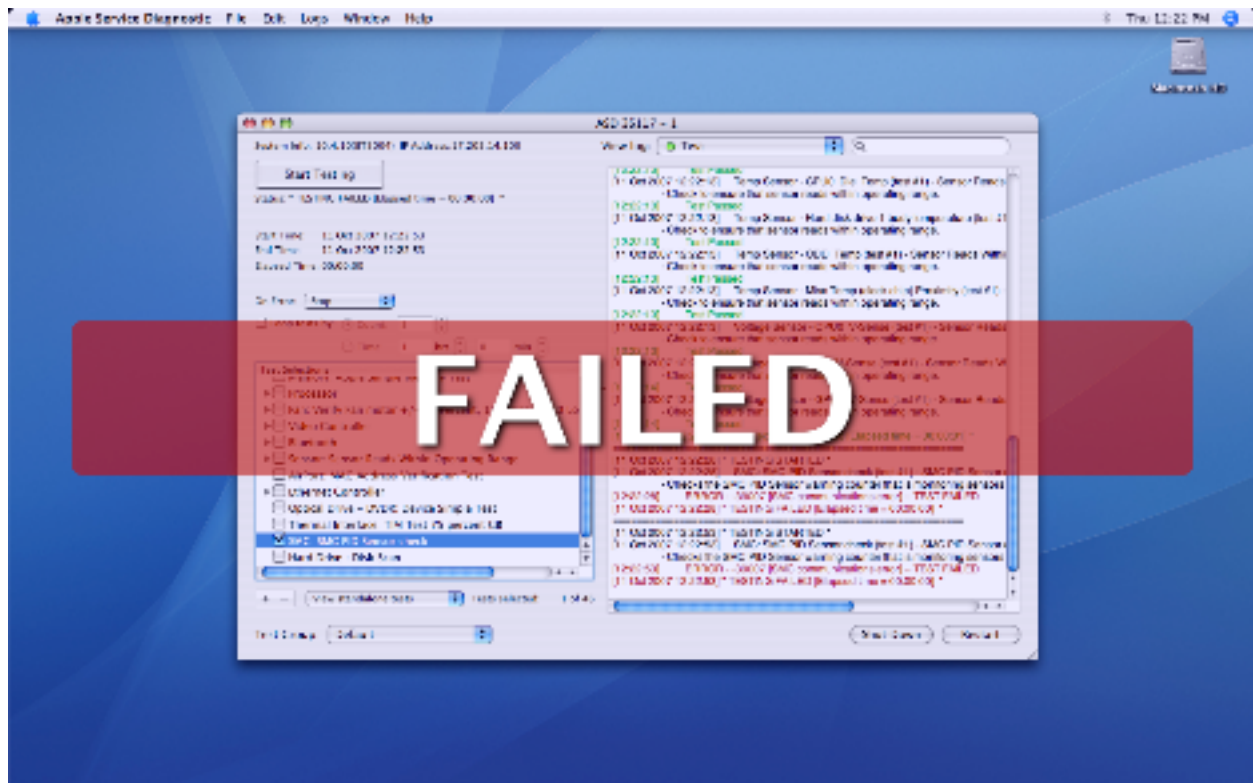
Apple Service Diagnostic File Edit Logs Window Help

Thu 12:22 PM

ASD 3S127 - 1

Start Testing

FAILED

Test Passed

Test Passed

Test Passed

Show Errors

Reset

Test Group: Default

View Log: Test

Macintosh HD